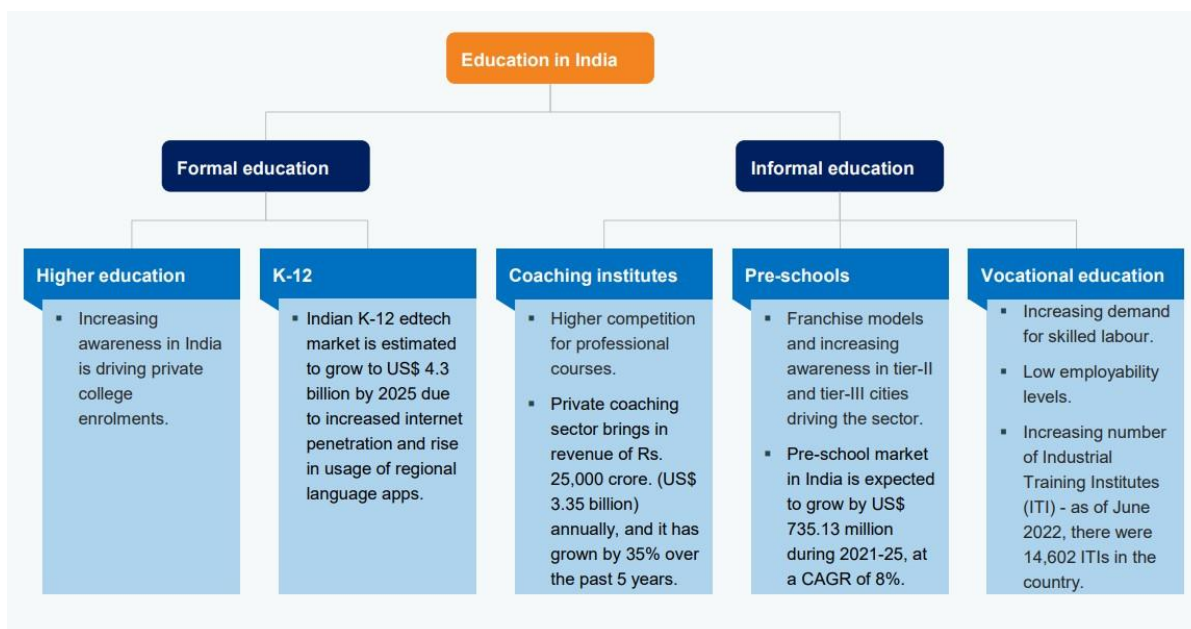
Education in India

Formal education

Informal education

Higher education

- Increasing awareness in India is driving private college enrolments.

K-12

- Indian K-12 edtech market is estimated to grow to US$ 4.3 billion by 2025 due to increased internet penetration and rise in usage of regional language apps.

Coaching institutes

- Higher competition for professional courses.
- Private coaching sector brings in revenue of Rs. 25,000 crore. (US$ 3.35 billion) annually, and it has grown by 35% over the past 5 years.

Pre-schools

- Franchise models and increasing awareness in tier-II and tier-III cities driving the sector.
- Pre-school market in India is expected to grow by US$ 735.13 million during 2021-25, at a CAGR of 8%.

Vocational education

- Increasing demand for skilled labour.
- Low employability levels.
- Increasing number of Industrial Training Institutes (ITI) - as of June 2022, there were 14,602 ITIs in the country.